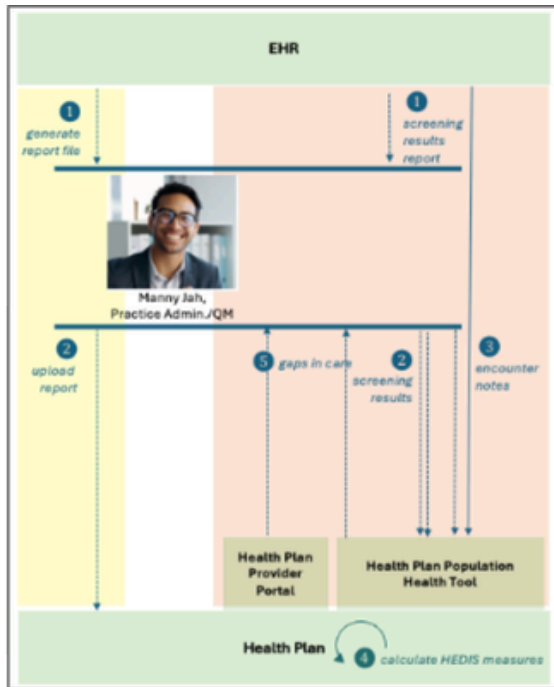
EHR

1
generate report file

1
screening results report

Manny Jah, Practice Admin./QM

2
upload report

5
gaps in care

2
screening results

3
encounter notes

Health Plan Provider Portal

Health Plan Population Health Tool

Health Plan

4
calculate HEDIS measures